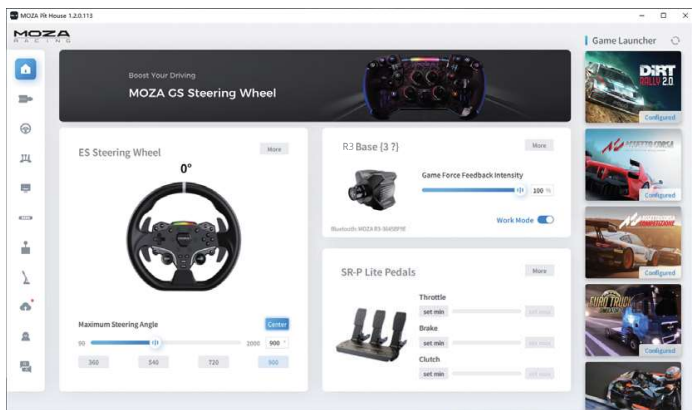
MOZA Pit House 1.2.0.113

MOZA RACING

Boost Your Driving
MOZA GS Steering Wheel

Game Launcher

DiRT RALLY 2.0
Configured

ASSETTO CORSA
Configured

Configured

EURO TRUCK
Configured

ES Steering Wheel
More
0°

R3 Base (3 ?)
More
Game Force Feedback Intensity
100 %
Bluetooth: MOZA R3-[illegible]
Work Mode

SR-P Lite Pedals
More
Throttle
set min
set max
Brake
set min
set max
Clutch
set min
set max

Maximum Steering Angle
Center
90
2000
900
360
540
720
900